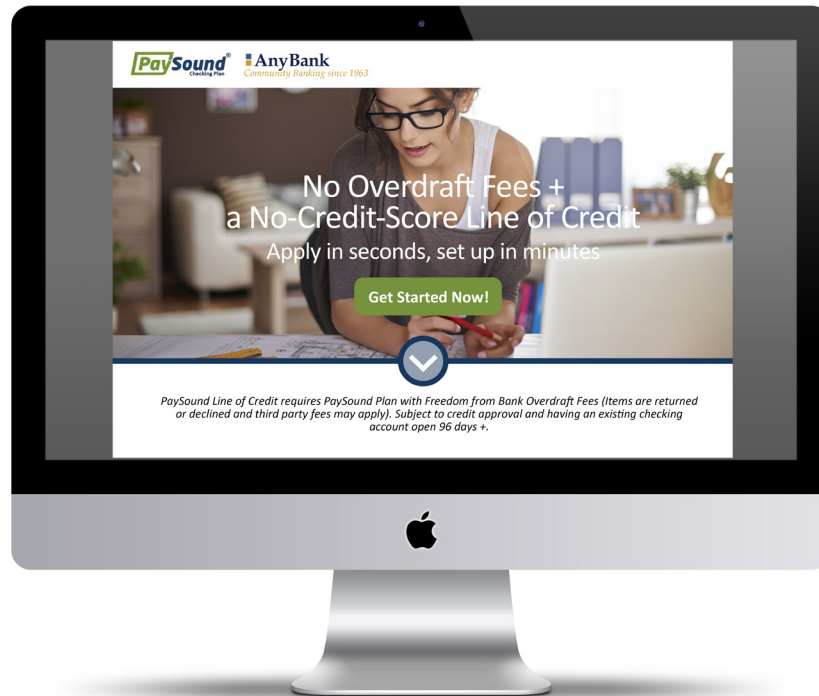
PaySound® Checking Plan

AnyBank
Community Banking since 1963

No Overdraft Fees +
a No-Credit-Score Line of Credit
Apply in seconds, set up in minutes

Get Started Now!

PaySound Line of Credit requires PaySound Plan with Freedom from Bank Overdraft Fees (Items are returned or declined and third party fees may apply). Subject to credit approval and having an existing checking account open 96 days +.